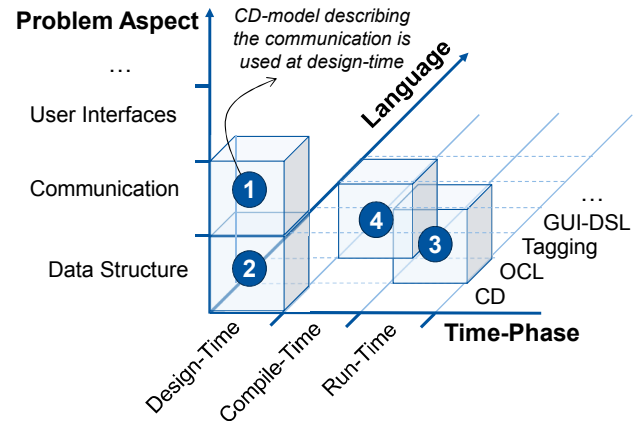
Problem Aspect

CD-model describing the communication is used at design-time

…

User Interfaces

Communication

Data Structure

Language

1

2

4

3

…

GUI-DSL

Tagging

OCL

CD

Time-Phase

Design-Time

Compile-Time

Run-Time